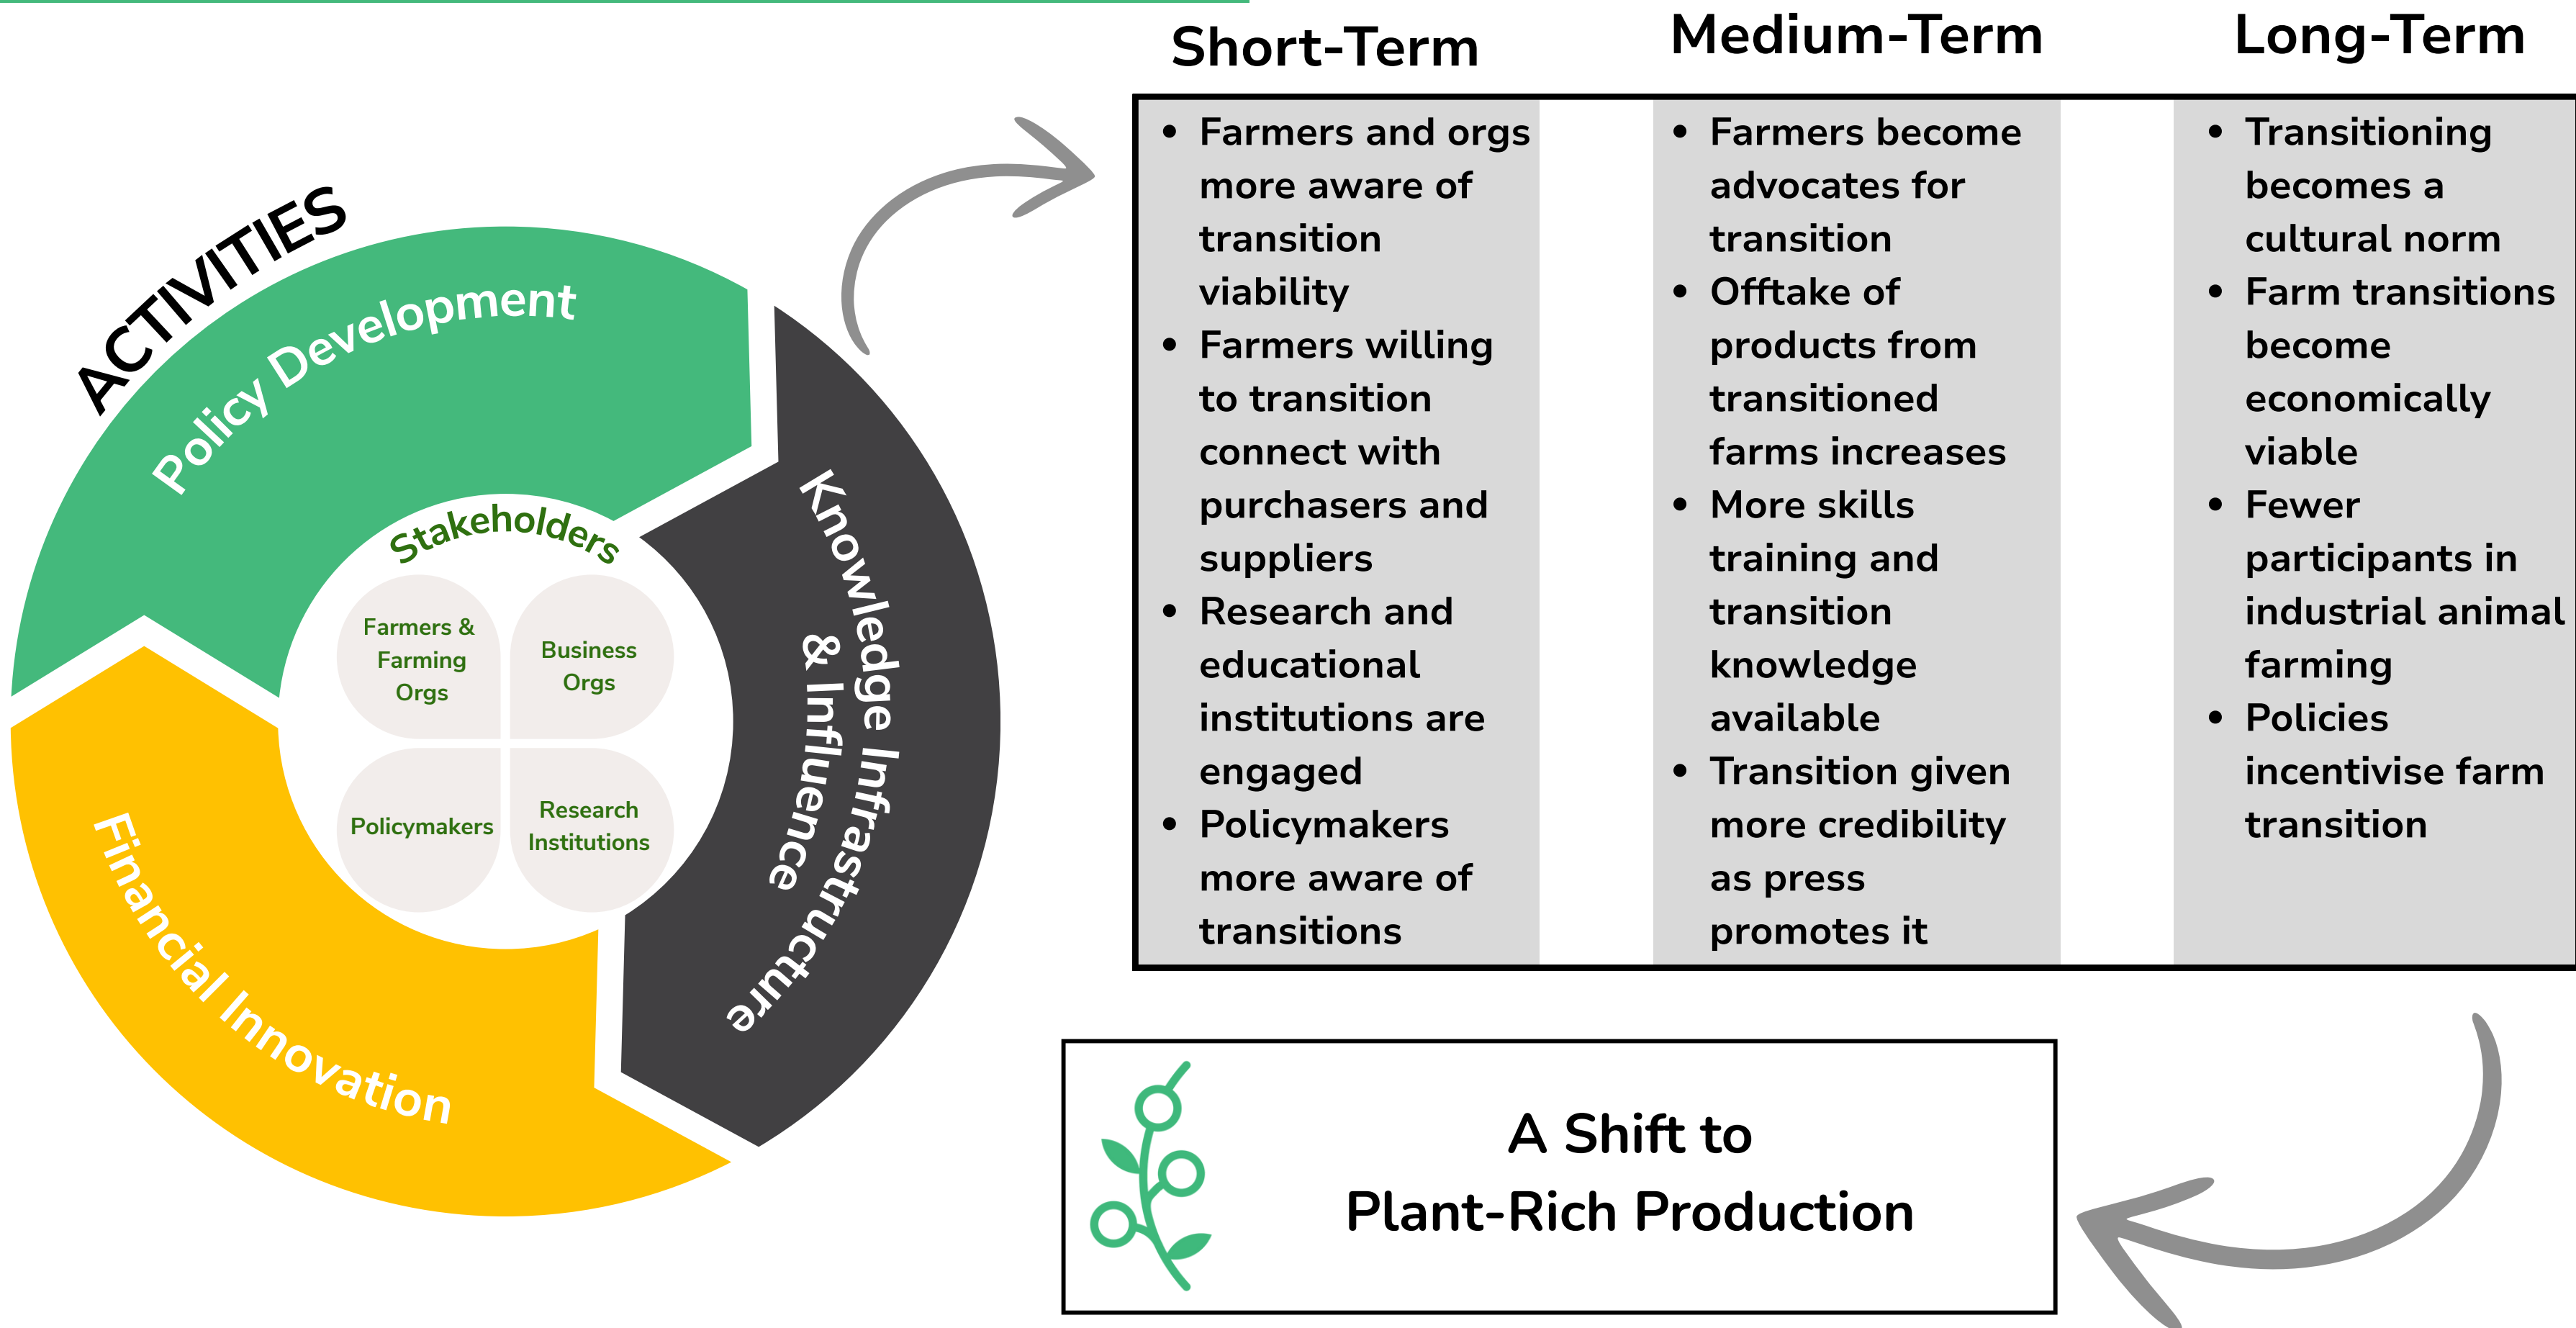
ACTIVITIES

Policy Development

Knowledge Infrastructure & Influence

Financial Innovation

Stakeholders

Farmers & Farming Orgs

Business Orgs

Policymakers

Research Institutions

Short-Term

- Farmers and orgs more aware of transition viability
- Farmers willing to transition connect with purchasers and suppliers
- Research and educational institutions are engaged
- Policymakers more aware of transitions

Medium-Term

- Farmers become advocates for transition
- Offtake of products from transitioned farms increases
- More skills training and transition knowledge available
- Transition given more credibility as press promotes it

Long-Term

- Transitioning becomes a cultural norm
- Farm transitions become economically viable
- Fewer participants in industrial animal farming
- Policies incentivise farm transition

A Shift to Plant-Rich Production